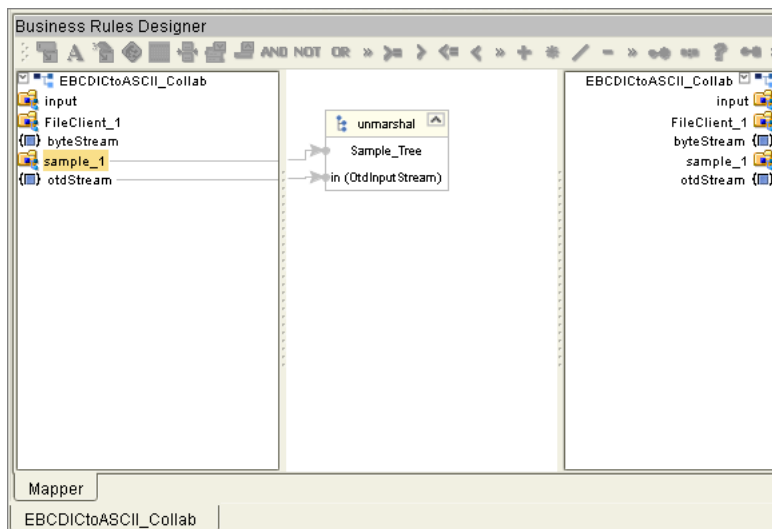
Business Rules Designer

AND NOT OR

EBCDICtoASCII_Collab
input
FileClient_1
byteStream
sample_1
otdStream

unmarshal
Sample_Tree
in (OtdInputStream)

EBCDICtoASCII_Collab
input
FileClient_1
byteStream
sample_1
otdStream

Mapper

EBCDICtoASCII_Collab